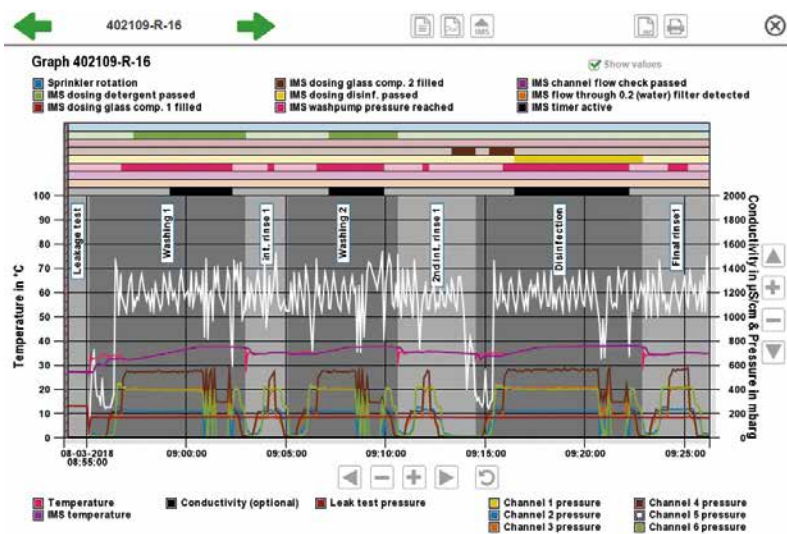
402109-R-16

Graph 402109-R-16

Show values

Sprinkler rotation
IMS dosing detergent passed
IMS dosing glass comp. 1 filled
IMS dosing glass comp. 2 filled
IMS dosing disinf. passed
IMS washpump pressure reached
IMS channel flow check passed
IMS flow through 0.2 (water) filter detected
IMS timer active

Leakage test
Washing 1
Int. rinse 1
Washing 2
2nd int. rinse 1
Disinfection
Final rinse1

Temperature in °C
100
90
80
70
60
50
40
30
20
10
0

Conductivity in µS/cm & Pressure in mbarg
2000
1800
1600
1400
1200
1000
800
600
400
200
0

08-03-2018 08:55:00
09:00:00
09:05:00
09:10:00
09:15:00
09:20:00
09:25:00

Temperature
IMS temperature
Conductivity (optional)
Leak test pressure
Channel 1 pressure
Channel 2 pressure
Channel 3 pressure
Channel 4 pressure
Channel 5 pressure
Channel 6 pressure